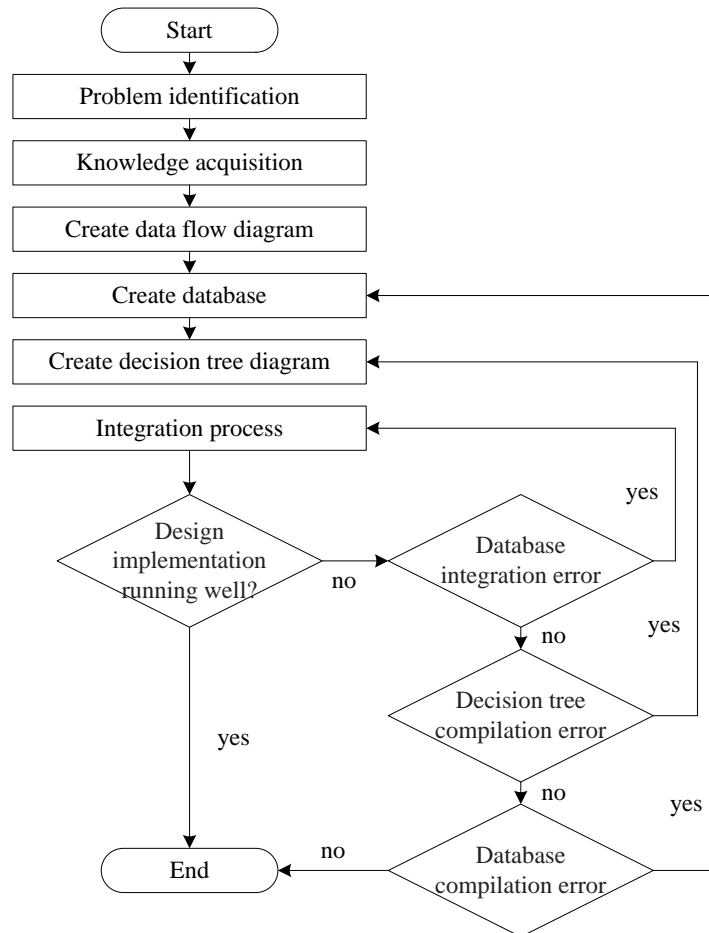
Start

Problem identification

Knowledge acquisition

Create data flow diagram

Create database

Create decision tree diagram

Integration process

Design implementation running well?

no

Database integration error

yes

no

yes

Decision tree compilation error

yes

no

yes

End

no

Database compilation error